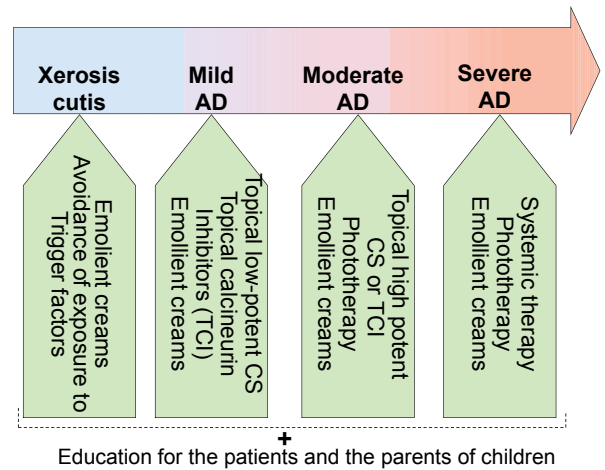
Xerosis cutis

Mild AD

Moderate AD

Severe AD

Emolient creams
Avoidance of exposure to Trigger factors

Topical low-potent CS
Topical calcineurin Inhibitors (TCI)
Emollient creams

Topical high potent CS or TCI
Phototherapy
Emollient creams

Systemic therapy
Phototherapy
Emollient creams

+
Education for the patients and the parents of children